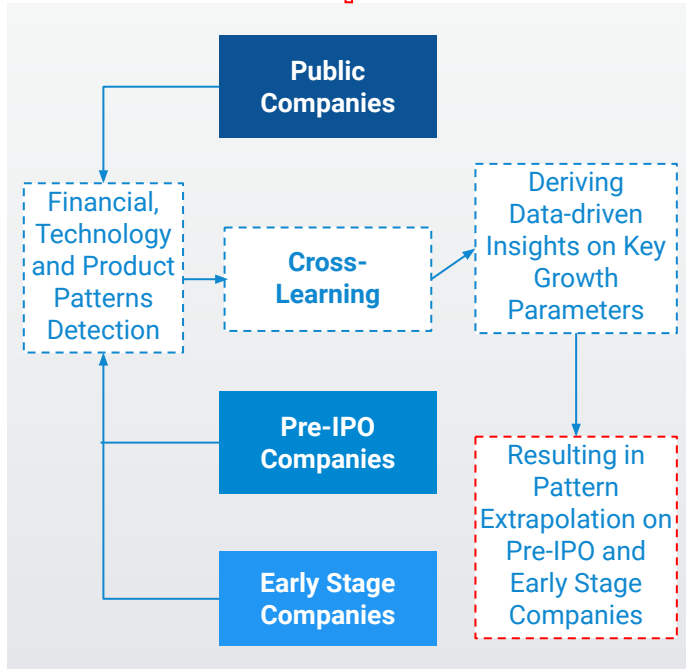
Public Companies

Financial, Technology and Product Patterns Detection

Cross-Learning

Deriving Data-driven Insights on Key Growth Parameters

Pre-IPO Companies

Resulting in Pattern Extrapolation on Pre-IPO and Early Stage Companies

Early Stage Companies